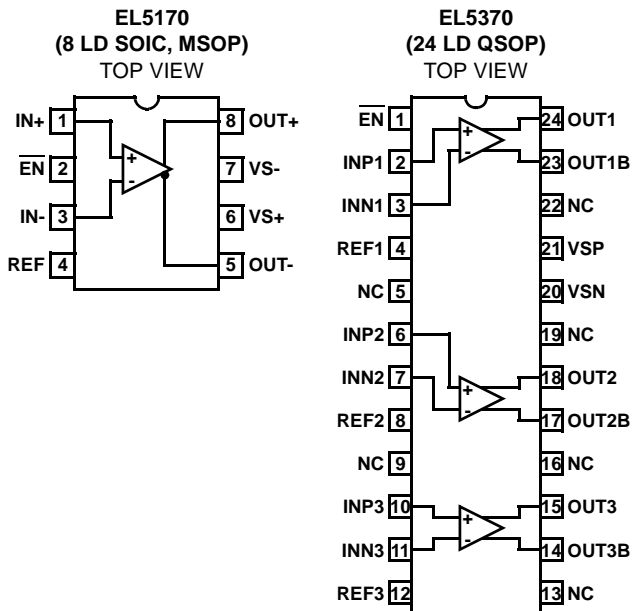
EL5170
(8 LD SOIC, MSOP)
TOP VIEW

IN+ 1
$\overline{EN}$ 2
IN- 3
REF 4
8 OUT+
7 VS-
6 VS+
5 OUT-
+
-

EL5370
(24 LD QSOP)
TOP VIEW

$\overline{EN}$ 1
INP1 2
INN1 3
REF1 4
NC 5
INP2 6
INN2 7
REF2 8
NC 9
INP3 10
INN3 11
REF3 12
24 OUT1
23 OUT1B
22 NC
21 VSP
20 VSN
19 NC
18 OUT2
17 OUT2B
16 NC
15 OUT3
14 OUT3B
13 NC
+
-
+
-
+
-